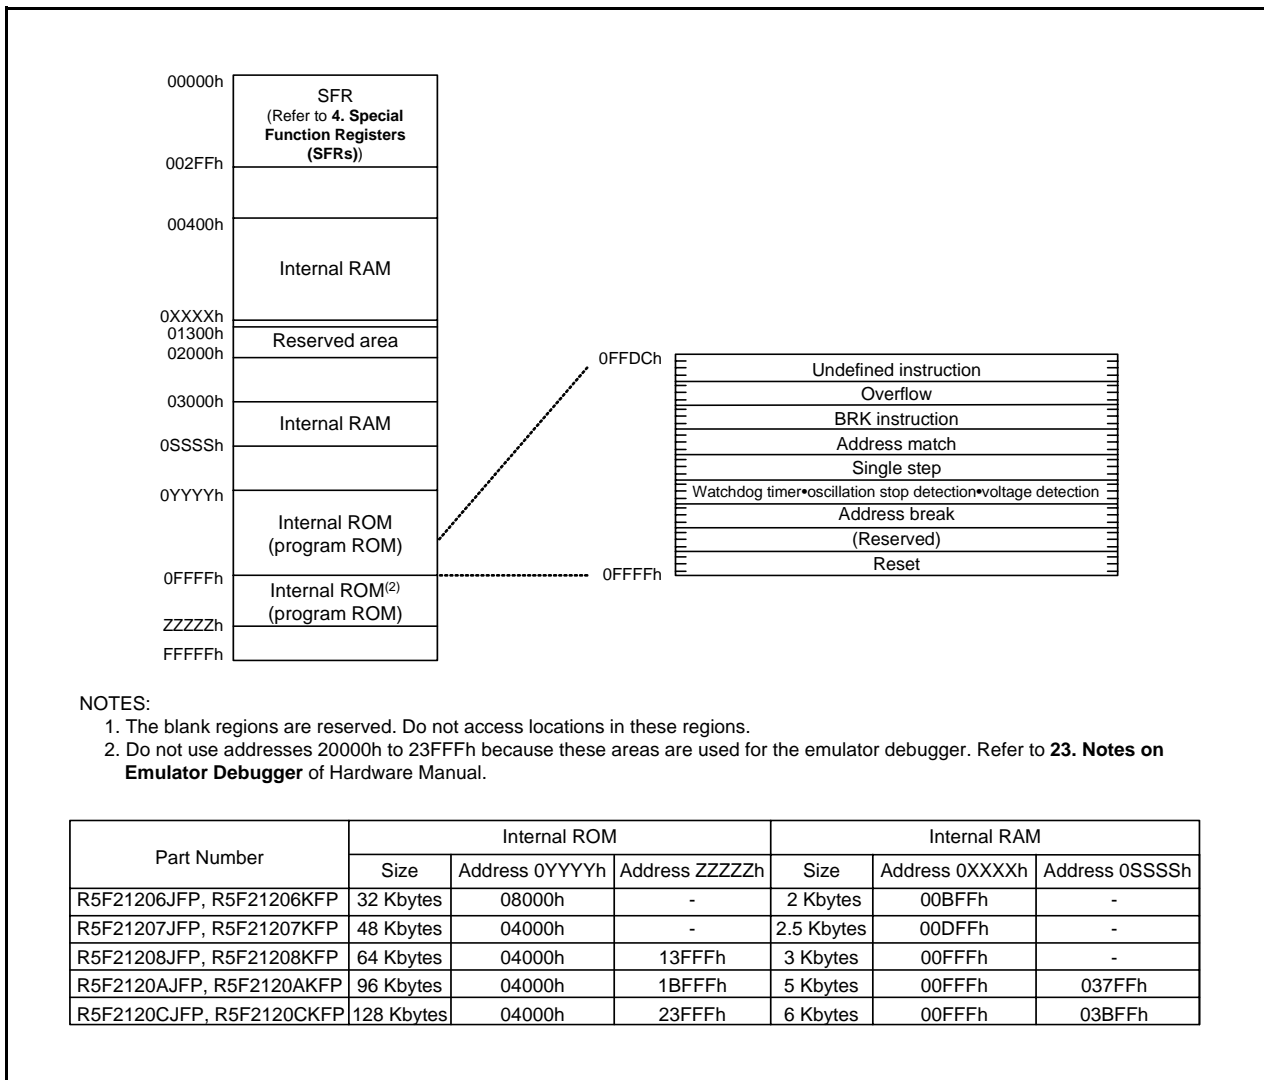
00000h
SFR
(Refer to **4. Special Function Registers (SFRs)**)
002FFh

00400h
Internal RAM

0XXXXh
01300h
Reserved area
02000h

03000h
Internal RAM
0SSSSh

0YYYYh
Internal ROM (program ROM)

0FFFFh
Internal ROM$^{(2)}$ (program ROM)
ZZZZZh
FFFFFh

0FFDCh
Undefined instruction
Overflow
BRK instruction
Address match
Single step
Watchdog timer•oscillation stop detection•voltage detection
Address break
(Reserved)
Reset
0FFFFh

NOTES:
1. The blank regions are reserved. Do not access locations in these regions.
2. Do not use addresses 20000h to 23FFFh because these areas are used for the emulator debugger. Refer to **23. Notes on Emulator Debugger** of Hardware Manual.

| Part Number | Internal ROM Size | Address 0YYYYh | Address ZZZZZh | Internal RAM Size | Address 0XXXXh | Address 0SSSSh |
|---|---|---|---|---|---|---|
| R5F21206JFP, R5F21206KFP | 32 Kbytes | 08000h | - | 2 Kbytes | 00BFFh | - |
| R5F21207JFP, R5F21207KFP | 48 Kbytes | 04000h | - | 2.5 Kbytes | 00DFFh | - |
| R5F21208JFP, R5F21208KFP | 64 Kbytes | 04000h | 13FFFh | 3 Kbytes | 00FFFh | - |
| R5F2120AJFP, R5F2120AKFP | 96 Kbytes | 04000h | 1BFFFh | 5 Kbytes | 00FFFh | 037FFh |
| R5F2120CJFP, R5F2120CKFP | 128 Kbytes | 04000h | 23FFFh | 6 Kbytes | 00FFFh | 03BFFh |